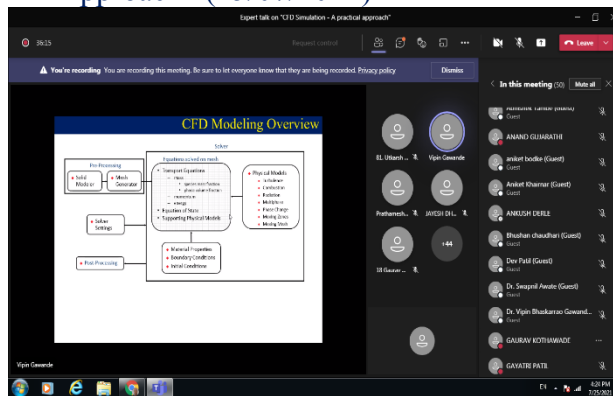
Expert talk on "CFD Simulation - A practical approach"

35:15

Request control

Leave

You're recording You are recording this meeting. Be sure to let everyone know that they are being recorded. Privacy policy

Dismiss

CFD Modeling Overview

Solver

Equations solved on mesh

Pre-Processing

Solid Modeler

Mesh Generator

Transport Equations

mass

species mass fraction

phase volume fraction

momentum

energy

Equation of State

Supporting Physical Models

Physical Models

Turbulence

Combustion

Radiation

Multiphase

Phase Change

Moving Zones

Moving Mesh

Solver Settings

Material Properties

Boundary Conditions

Initial Conditions

Post-Processing

Vipin Gawande

BL Utkarsh ...

Vipin Gawande

Prathamesh...

JAYESH DH...

+44

SB Gaurav ...

In this meeting (50)

Mute all

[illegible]

Guest

ANAND GUJARATHI

aniket bodke (Guest)

Guest

Aniket Kharmar (Guest)

Guest

ANKUSH DERLE

Bhushan chaudhari (Guest)

Guest

Dev Patil (Guest)

Guest

Dr. Swapnil Awate (Guest)

Guest

Dr. Vipin Bhaskarrao Gawand...

Guest

GAURAV KOTHAWADE

GAYATRI PATIL

EN

4:20 PM

7/25/2021